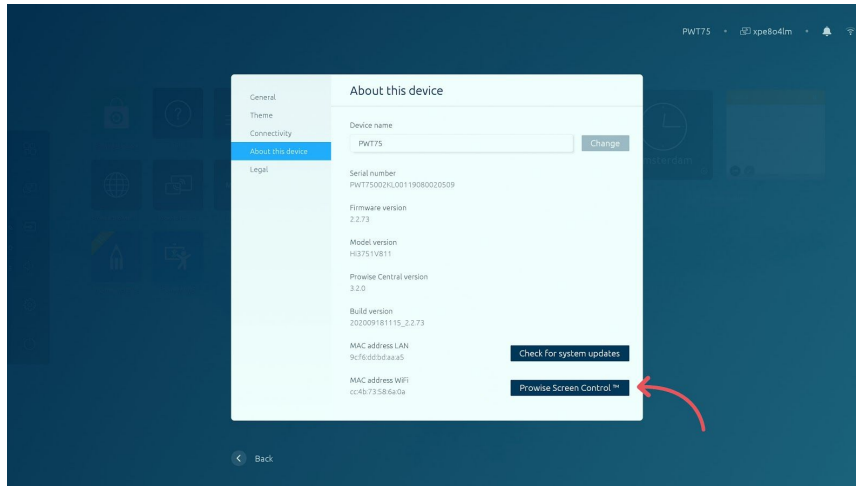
PWT75 • xpe8o4lm •

General
Theme
Connectivity
About this device
Legal

About this device

Device name
PWT75
Change

Serial number
PWT75002KL00119080020509

Firmware version
2.2.73

Model version
HI3751V811

Prowise Central version
3.2.0

Build version
202009181115_2.2.73

MAC address LAN
9c:f6:dd:bd:aa:a5

Check for system updates

MAC address WiFi
cc:4b:73:58:6a:0a

Prowise Screen Control ™

Amsterdam

Back